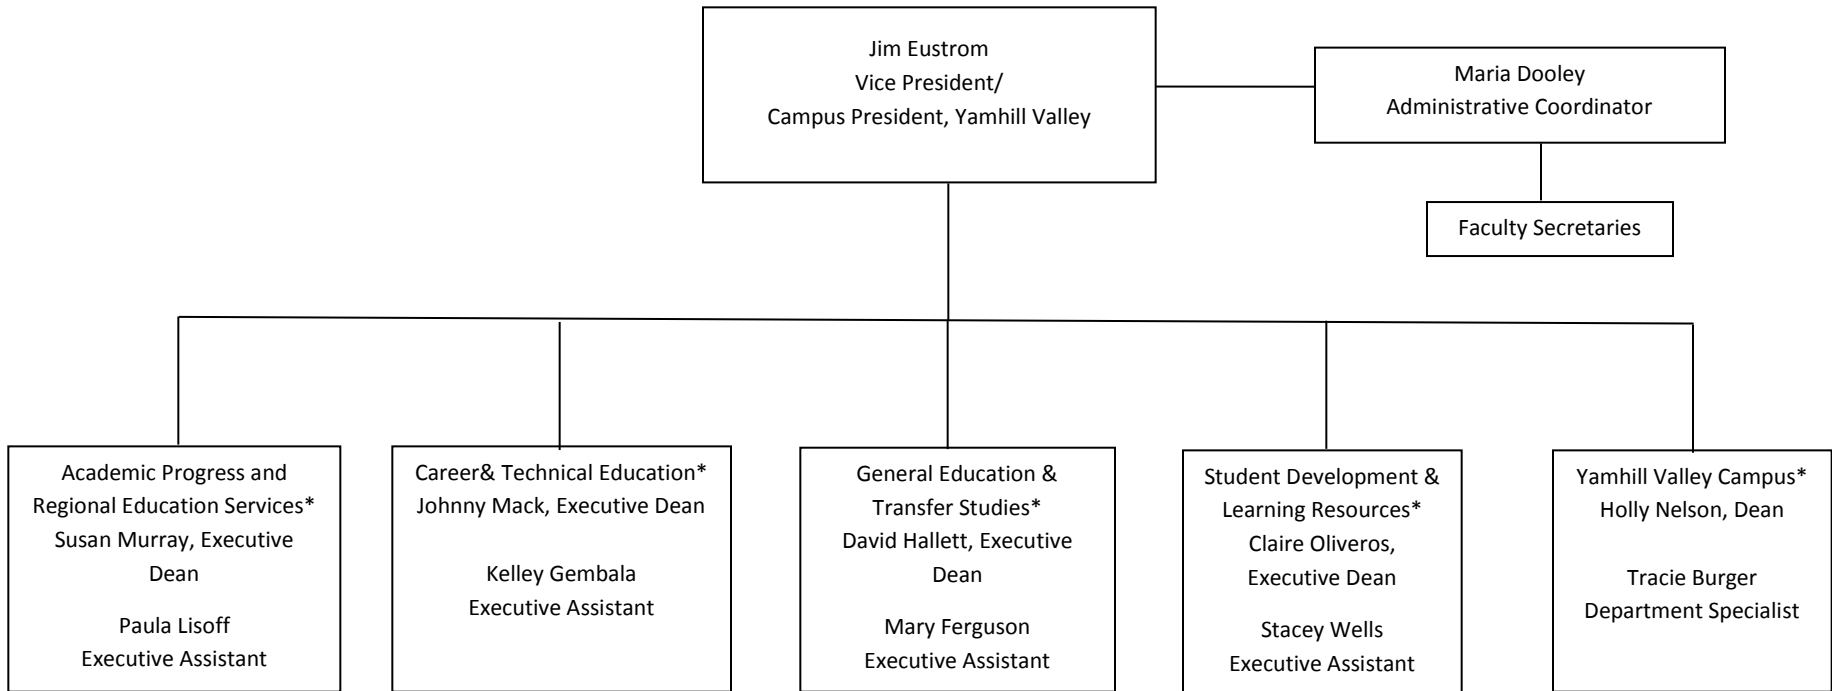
Jim Eustrom
Vice President/
Campus President, Yamhill Valley

Maria Dooley
Administrative Coordinator

Faculty Secretaries

Academic Progress and Regional Education Services*
Susan Murray, Executive Dean

Paula Lisoff
Executive Assistant

Career& Technical Education*
Johnny Mack, Executive Dean

Kelley Gembala
Executive Assistant

General Education & Transfer Studies*
David Hallett, Executive Dean

Mary Ferguson
Executive Assistant

Student Development & Learning Resources*
Claire Oliveros,
Executive Dean

Stacey Wells
Executive Assistant

Yamhill Valley Campus*
Holly Nelson, Dean

Tracie Burger
Department Specialist